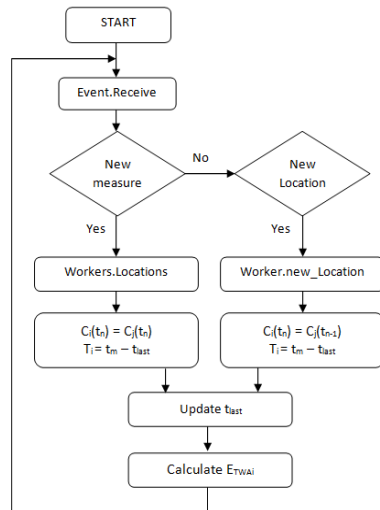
START

Event.Receive

New measure

No

New Location

Yes

Yes

Workers.Locations

Worker.new_Location

$C_i(t_n) = C_j(t_n)$
$T_i = t_m - t_{last}$

$C_i(t_n) = C_j(t_{n-1})$
$T_i = t_m - t_{last}$

Update $t_{last}$

Calculate $E_{TWAi}$